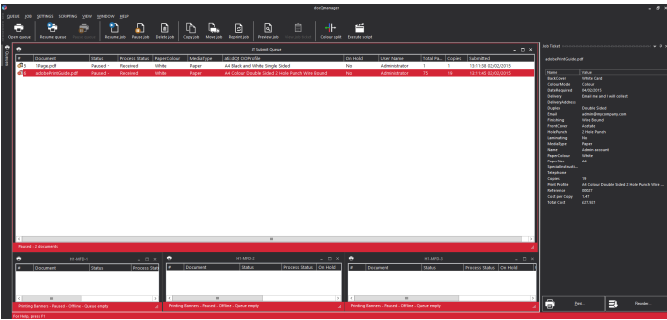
docQmanager

QUEUE JOB SETTINGS SCRIPTING VIEW WINDOW HELP

Open queue Resume queue Pause queue Resume job Pause job Delete job Copy job Move job Reprint job Preview job Clear preview Colour split Execute script

JT Submit Queue

| # | Document | Status | Process Status | PaperColour | MediaType | JKL@(6 DO)Profile | On Hold | User Name | Total Pa... | Copies | Submitted |
|---|---|---|---|---|---|---|---|---|---|---|---|
| 0 | 1Page.pdf | Paused - | Received | White | Paper | A4 Black and White Single Sided | No | Administrator | 1 | 1 | 13:11:38 02/02/2015 |
| 1 | adobePrintGuide.pdf | Paused - | Received | White | Paper | A4 Colour Double Sided 2 Hole Punch Wire Bound | No | Administrator | 75 | 19 | 13:11:45 02/02/2015 |

Paused - 2 documents

Job Ticket

adobePrintGuide.pdf

| Name | Value |
|---|---|
| BackCover | White Card |
| ColourMode | Colour |
| DateRequired | 04/02/2015 |
| Delivery | Email me and I will collect |
| DeliveryAddress | |
| Duplex | Double Sided |
| Email | admin@my.company.com |
| Finishing | Wire Bound |
| FrontCover | Acetate |
| HolePunch | 2 Hole Punch |
| Laminating | No |
| MediaType | Paper |
| Name | Admin account |
| PaperColour | White |
| PaperSize | A4 |
| SpecialInstruct... | |
| Telephone | |
| Copies | 19 |
| Print Profile | A4 Colour Double Sided 2 Hole Punch Wire Bound |
| Reference | 00027 |
| Cost per Copy | 1.47 |
| Total Cost | £27.93 |

HI-MFD-1

| # | Document | Status | Process Stat |
|---|---|---|---|

Printing Banners - Paused - Offline - Queue empty

HI-MFD-2

| # | Document | Status | Process Status | On Hold |
|---|---|---|---|---|

Printing Banners - Paused - Offline - Queue empty

HI-MFD-3

| # | Document | Status | Process Status | On Hold |
|---|---|---|---|---|

Printing Banners - Paused - Offline - Queue empty

Print... Reorder...

For Help, press F1